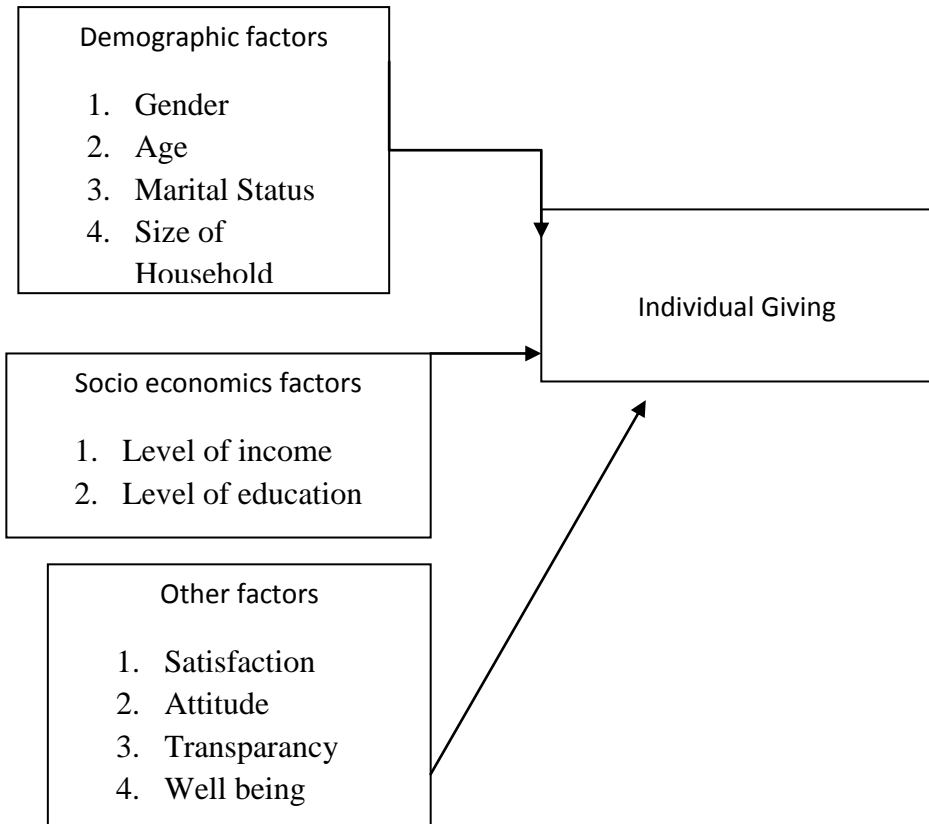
Demographic factors

1. Gender
2. Age
3. Marital Status
4. Size of Household

Individual Giving

Socio economics factors

1. Level of income
2. Level of education

Other factors

1. Satisfaction
2. Attitude
3. Transparancy
4. Well being